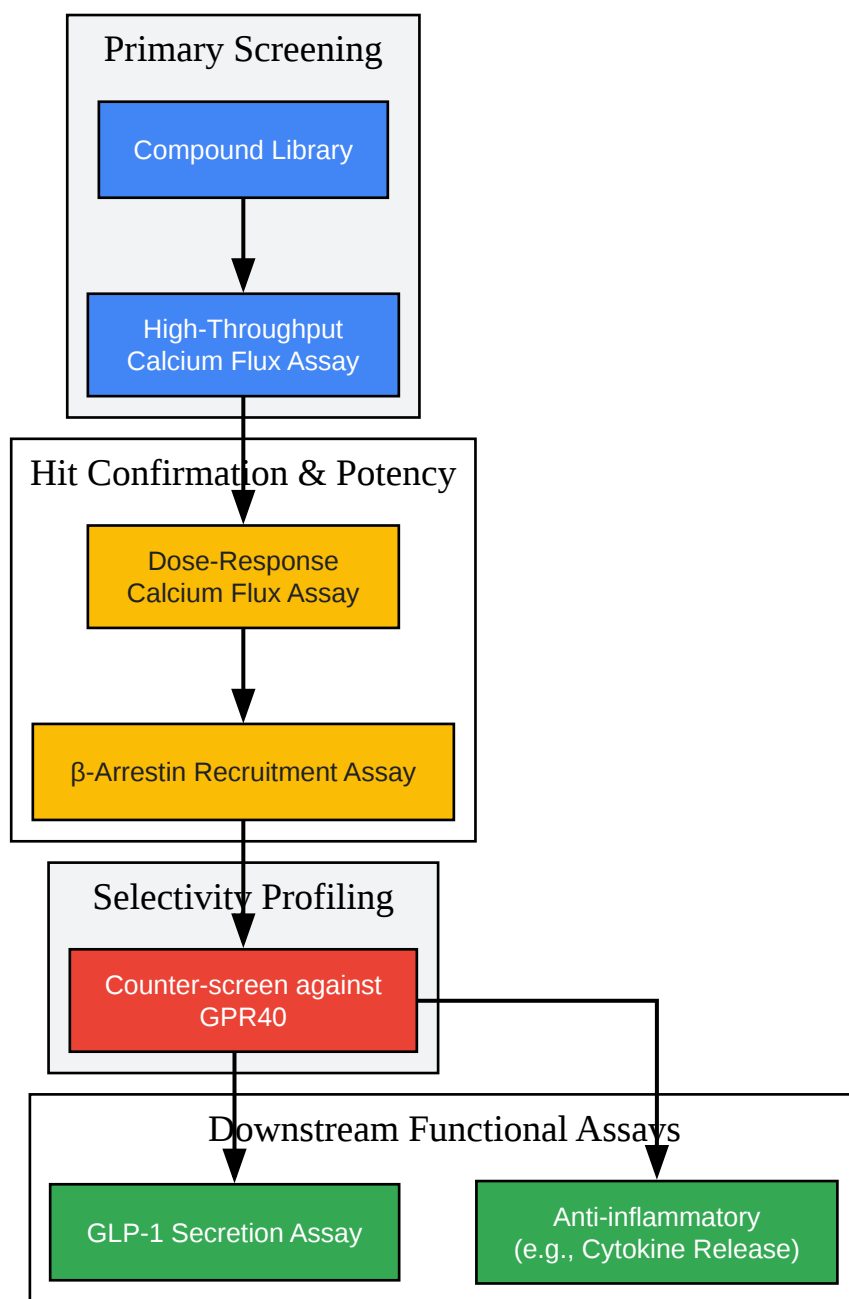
Primary Screening

Compound Library

High-Throughput Calcium Flux Assay

Hit Confirmation & Potency

Dose-Response Calcium Flux Assay

β-Arrestin Recruitment Assay

Selectivity Profiling

Counter-screen against GPR40

Downstream Functional Assays

GLP-1 Secretion Assay

Anti-inflammatory (e.g., Cytokine Release)